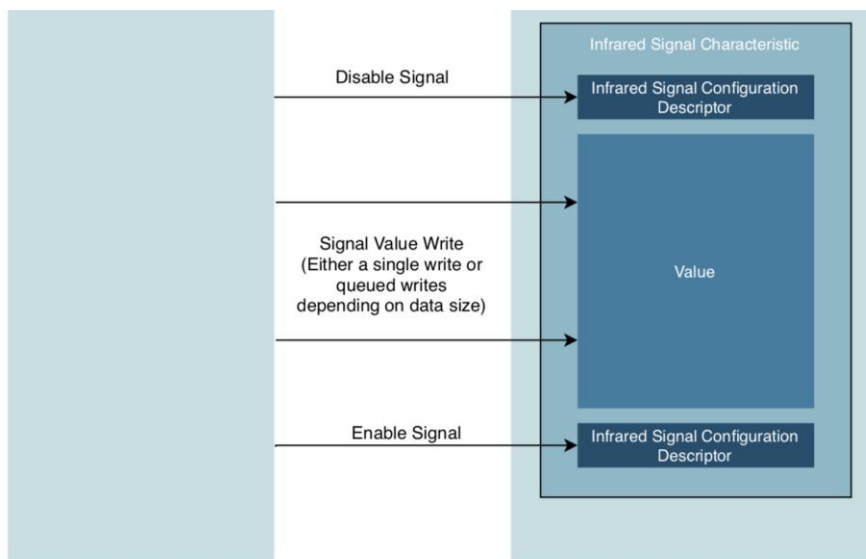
Infrared Signal Characteristic

Disable Signal

Infrared Signal Configuration Descriptor

Signal Value Write (Either a single write or queued writes depending on data size)

Value

Enable Signal

Infrared Signal Configuration Descriptor